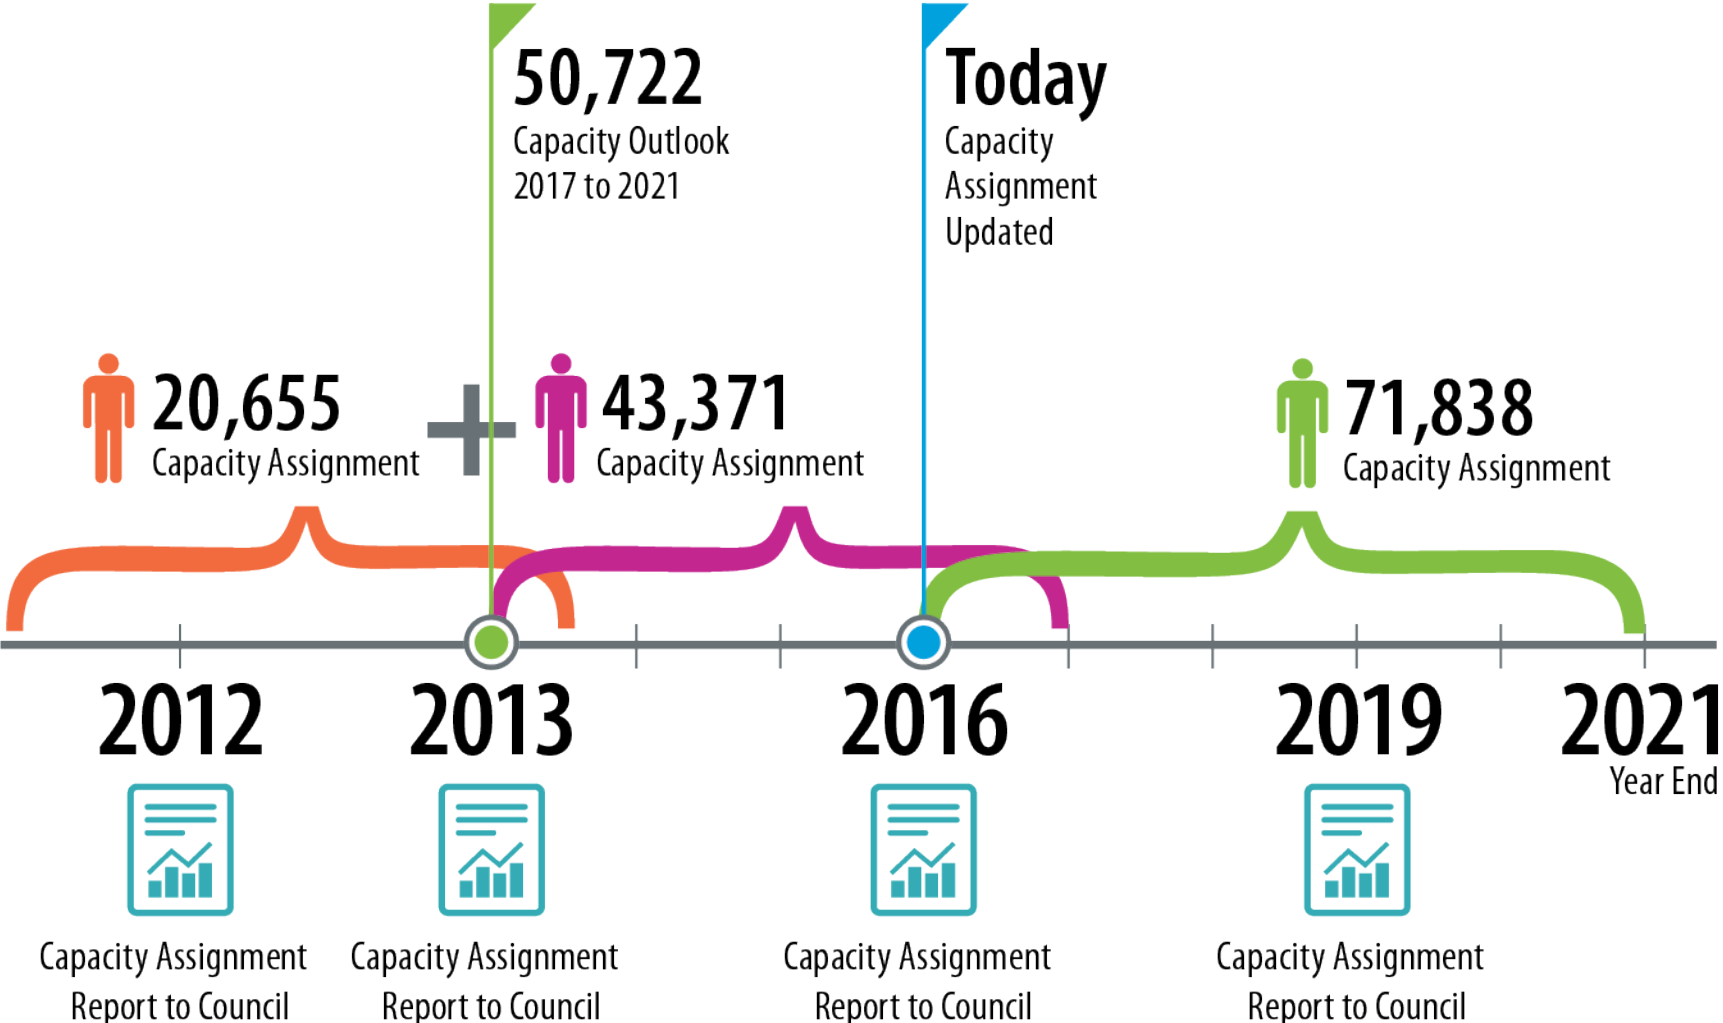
50,722
Capacity Outlook 2017 to 2021

Today
Capacity Assignment Updated

20,655
Capacity Assignment

+

43,371
Capacity Assignment

71,838
Capacity Assignment

2012

2013

2016

2019

2021
Year End

Capacity Assignment Report to Council

Capacity Assignment Report to Council

Capacity Assignment Report to Council

Capacity Assignment Report to Council